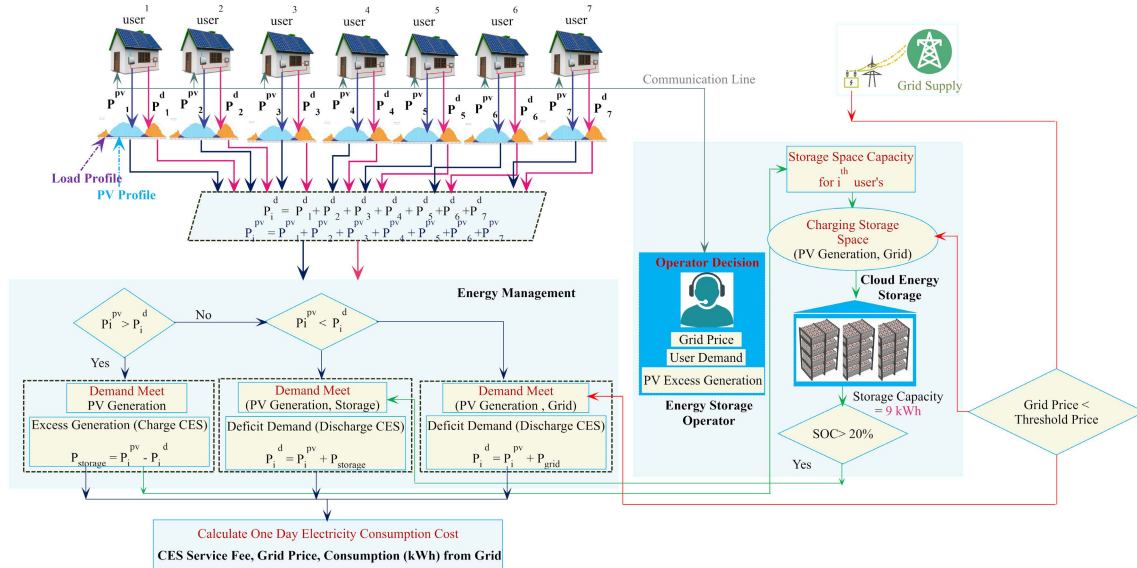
user 1 user 2 user 3 user 4 user 5 user 6 user 7

$P_1^{pv}$ $P_1^d$ $P_2^{pv}$ $P_2^d$ $P_3^{pv}$ $P_3^d$ $P_4^{pv}$ $P_4^d$ $P_5^{pv}$ $P_5^d$ $P_6^{pv}$ $P_6^d$ $P_7^{pv}$ $P_7^d$

Communication Line

Grid Supply

Load Profile
PV Profile

$P_i^d = P_1^d + P_2^d + P_3^d + P_4^d + P_5^d + P_6^d + P_7^d$
$P_i^{pv} = P_1^{pv} + P_2^{pv} + P_3^{pv} + P_4^{pv} + P_5^{pv} + P_6^{pv} + P_7^{pv}$

Storage Space Capacity for $i^{th}$ user's

Charging Storage Space (PV Generation, Grid)

Cloud Energy Storage

Operator Decision
Grid Price
User Demand
PV Excess Generation

Energy Storage Operator

Storage Capacity = 9 kWh

SOC> 20%

Yes

Grid Price < Threshold Price

Energy Management

$P_i^{pv} > P_i^d$
No
$P_i^{pv} < P_i^d$
Yes

Demand Meet
PV Generation
Excess Generation (Charge CES)
$P_{storage} = P_i^{pv} - P_i^d$

Demand Meet
(PV Generation, Storage)
Deficit Demand (Discharge CES)
$P_i^d = P_i^{pv} + P_{storage}$

Demand Meet
(PV Generation , Grid)
Deficit Demand (Discharge CES)
$P_i^d = P_i^{pv} + P_{grid}$

Calculate One Day Electricity Consumption Cost
CES Service Fee, Grid Price, Consumption (kWh) from Grid